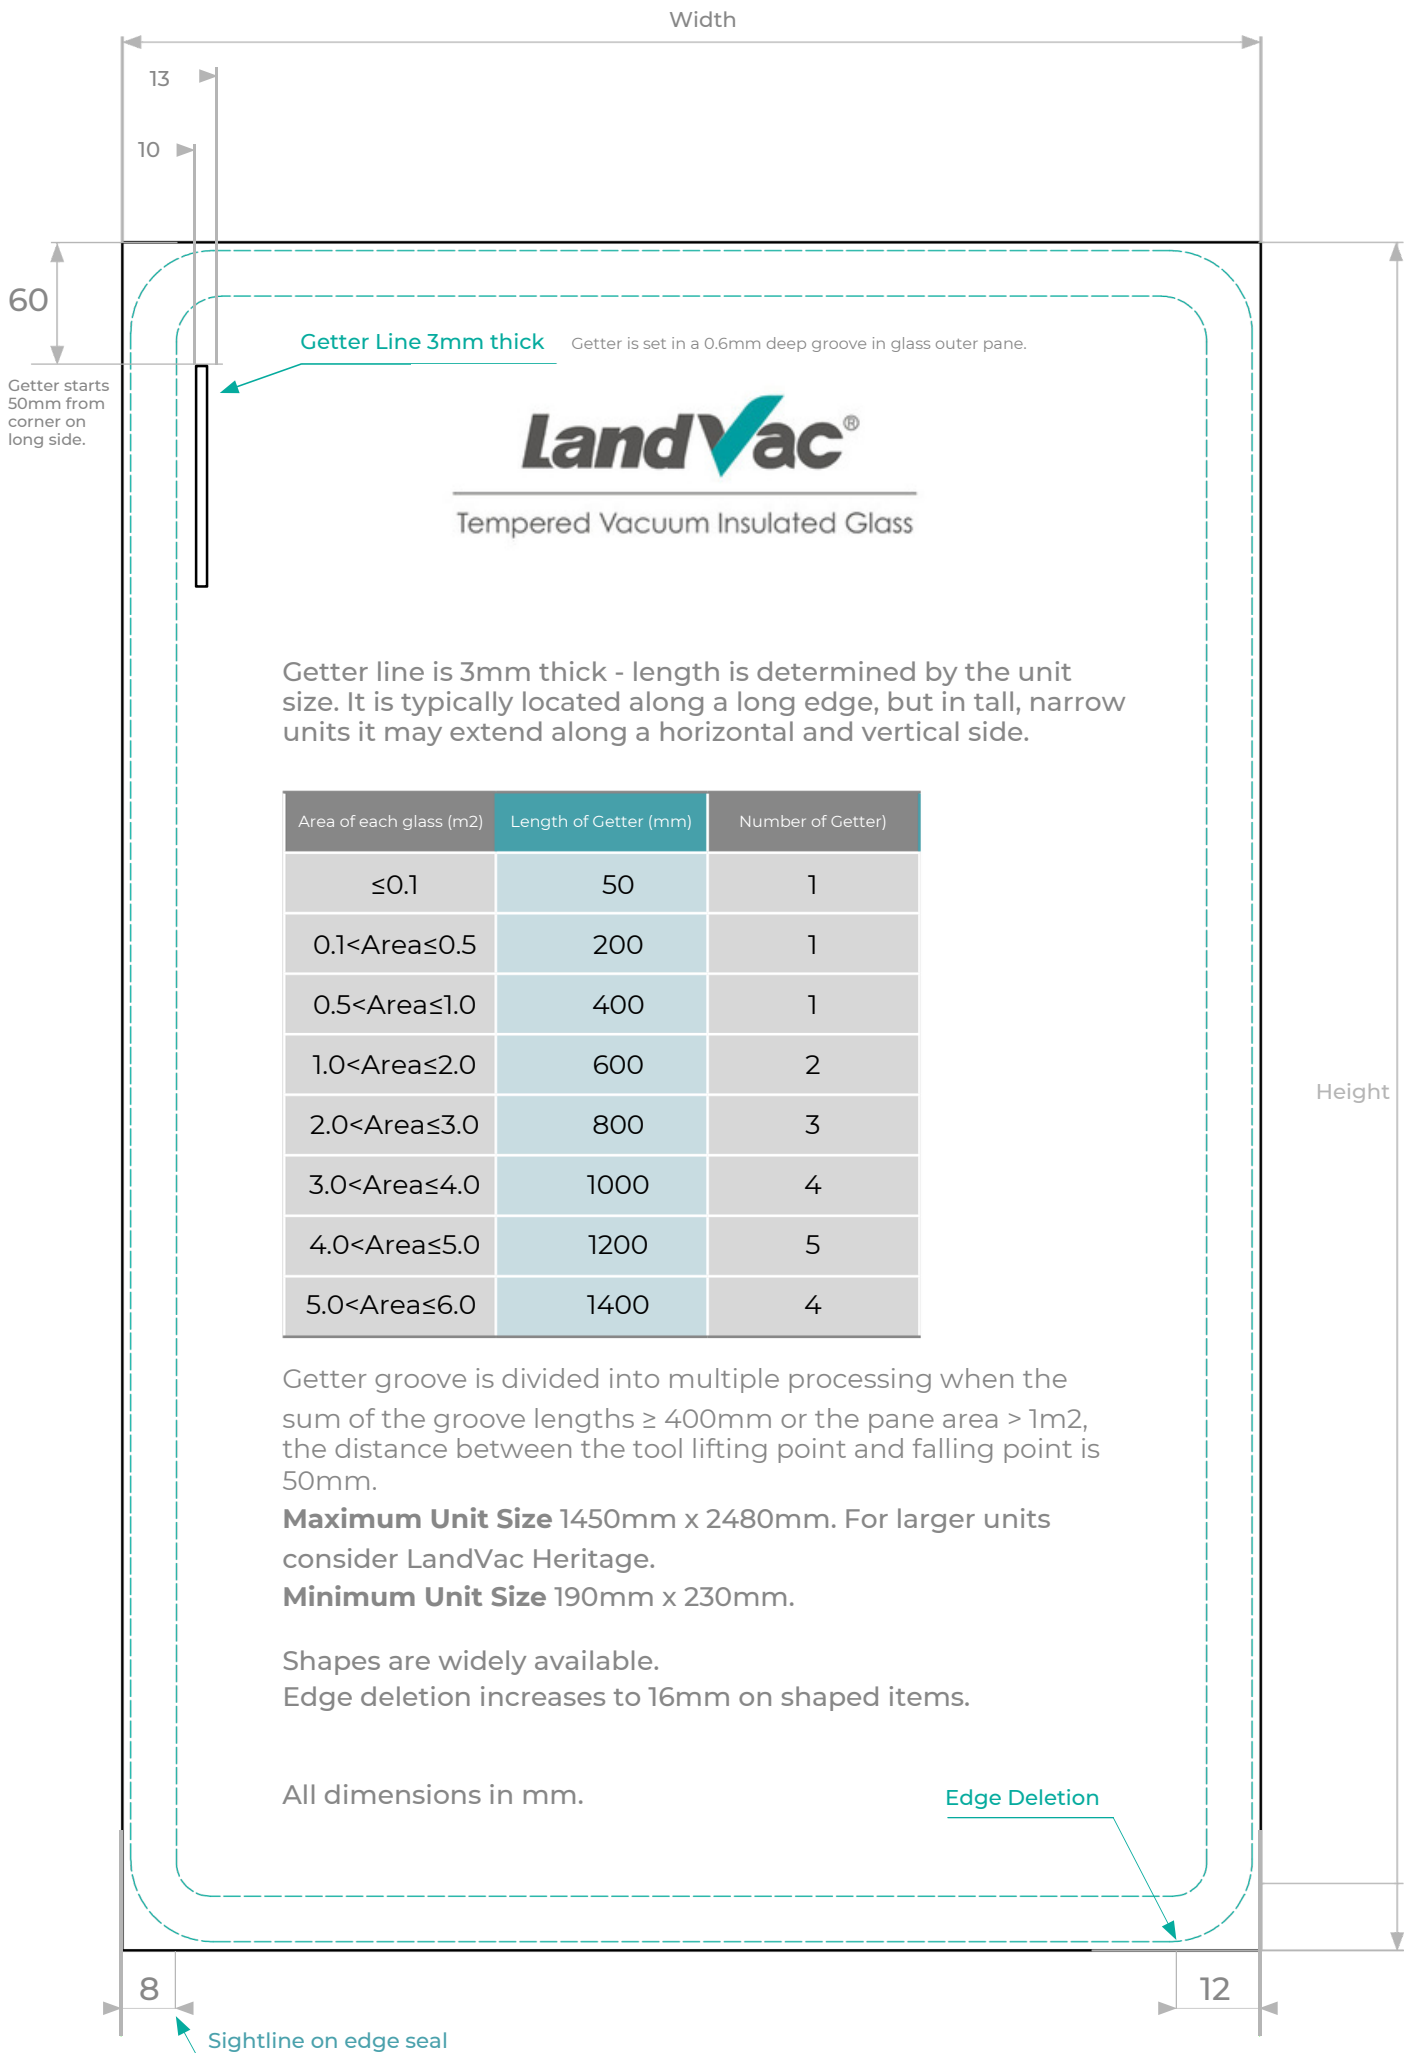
Width

13

10

60

Getter starts 50mm from corner on long side.

Getter Line 3mm thick

Getter is set in a 0.6mm deep groove in glass outer pane.

LandVac®

Tempered Vacuum Insulated Glass

Getter line is 3mm thick - length is determined by the unit size. It is typically located along a long edge, but in tall, narrow units it may extend along a horizontal and vertical side.

| Area of each glass (m2) | Length of Getter (mm) | Number of Getter) |
|---|---|---|
| ≤0.1 | 50 | 1 |
| 0.1<Area≤0.5 | 200 | 1 |
| 0.5<Area≤1.0 | 400 | 1 |
| 1.0<Area≤2.0 | 600 | 2 |
| 2.0<Area≤3.0 | 800 | 3 |
| 3.0<Area≤4.0 | 1000 | 4 |
| 4.0<Area≤5.0 | 1200 | 5 |
| 5.0<Area≤6.0 | 1400 | 4 |

Height

Getter groove is divided into multiple processing when the sum of the groove lengths ≥ 400mm or the pane area > 1m2, the distance between the tool lifting point and falling point is 50mm.

**Maximum Unit Size** 1450mm x 2480mm. For larger units consider LandVac Heritage.

**Minimum Unit Size** 190mm x 230mm.

Shapes are widely available.
Edge deletion increases to 16mm on shaped items.

All dimensions in mm.

Edge Deletion

8

12

Sightline on edge seal